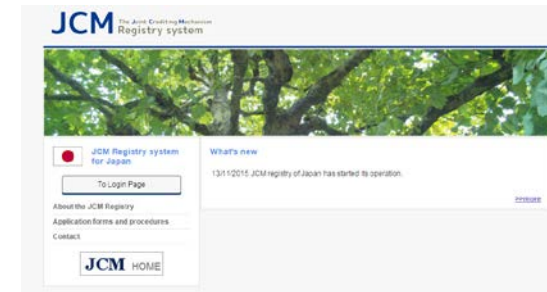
JCM The Joint Crediting Mechanism Registry system

JCM Registry system for Japan

To Login Page

About the JCM Registry

Application forms and procedures

Contact

JCM HOME

What's new

13/11/2015 JCM registry of Japan has started its operation.

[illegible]